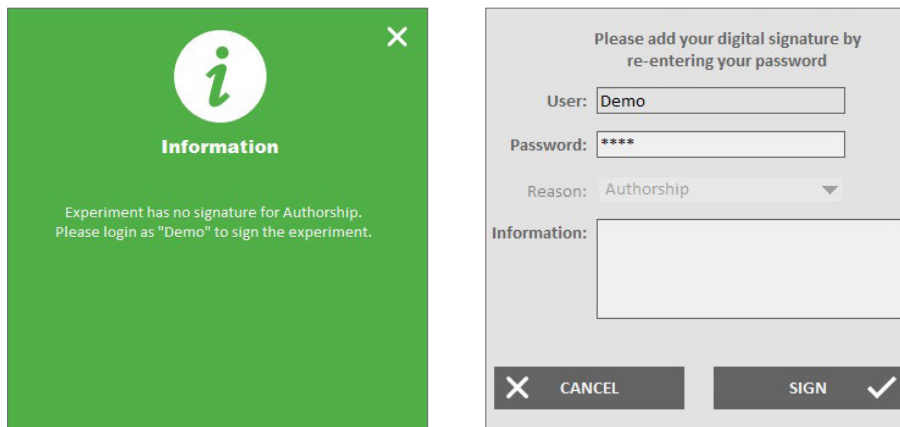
i

Information

Experiment has no signature for Authorship.
Please login as "Demo" to sign the experiment.

Please add your digital signature by re-entering your password

User: Demo

Password: ****

Reason: Authorship

Information:

CANCEL

SIGN